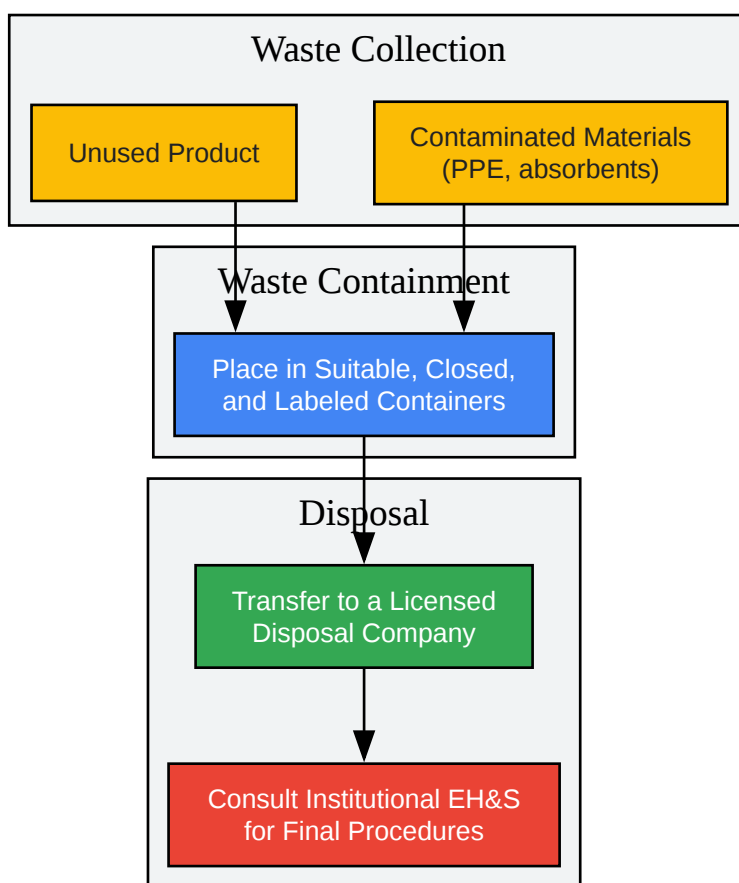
Waste Collection

Unused Product

Contaminated Materials (PPE, absorbents)

Waste Containment

Place in Suitable, Closed, and Labeled Containers

Disposal

Transfer to a Licensed Disposal Company

Consult Institutional EH&S for Final Procedures